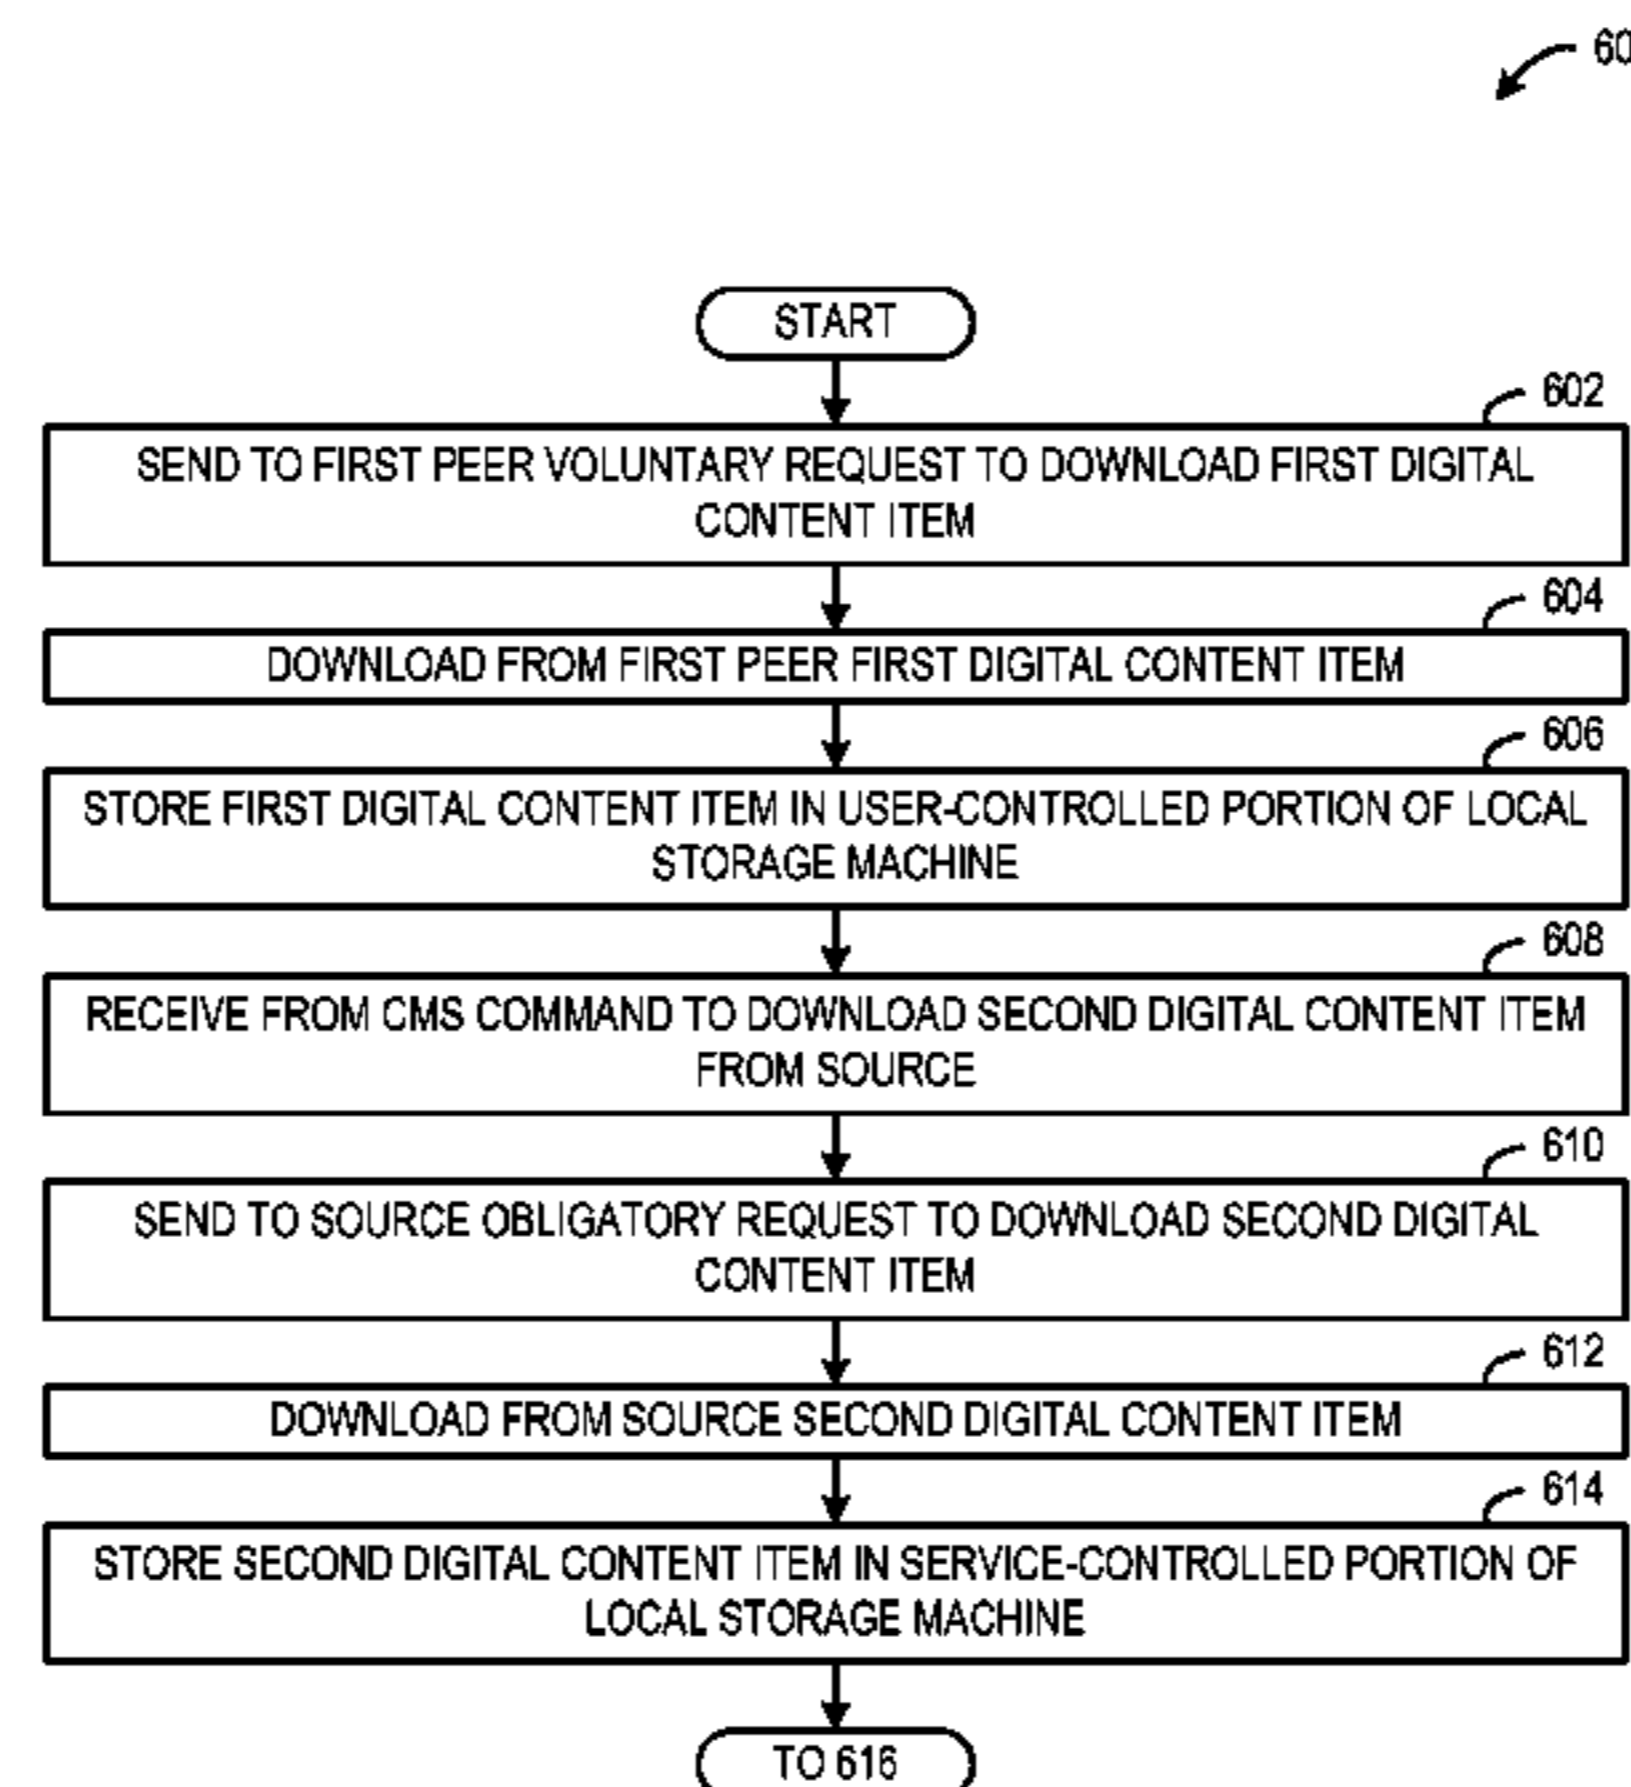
60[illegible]

START

602

SEND TO FIRST PEER VOLUNTARY REQUEST TO DOWNLOAD FIRST DIGITAL CONTENT ITEM

604

DOWNLOAD FROM FIRST PEER FIRST DIGITAL CONTENT ITEM

606

STORE FIRST DIGITAL CONTENT ITEM IN USER-CONTROLLED PORTION OF LOCAL STORAGE MACHINE

608

RECEIVE FROM CMS COMMAND TO DOWNLOAD SECOND DIGITAL CONTENT ITEM FROM SOURCE

610

SEND TO SOURCE OBLIGATORY REQUEST TO DOWNLOAD SECOND DIGITAL CONTENT ITEM

612

DOWNLOAD FROM SOURCE SECOND DIGITAL CONTENT ITEM

614

STORE SECOND DIGITAL CONTENT ITEM IN SERVICE-CONTROLLED PORTION OF LOCAL STORAGE MACHINE

TO 616